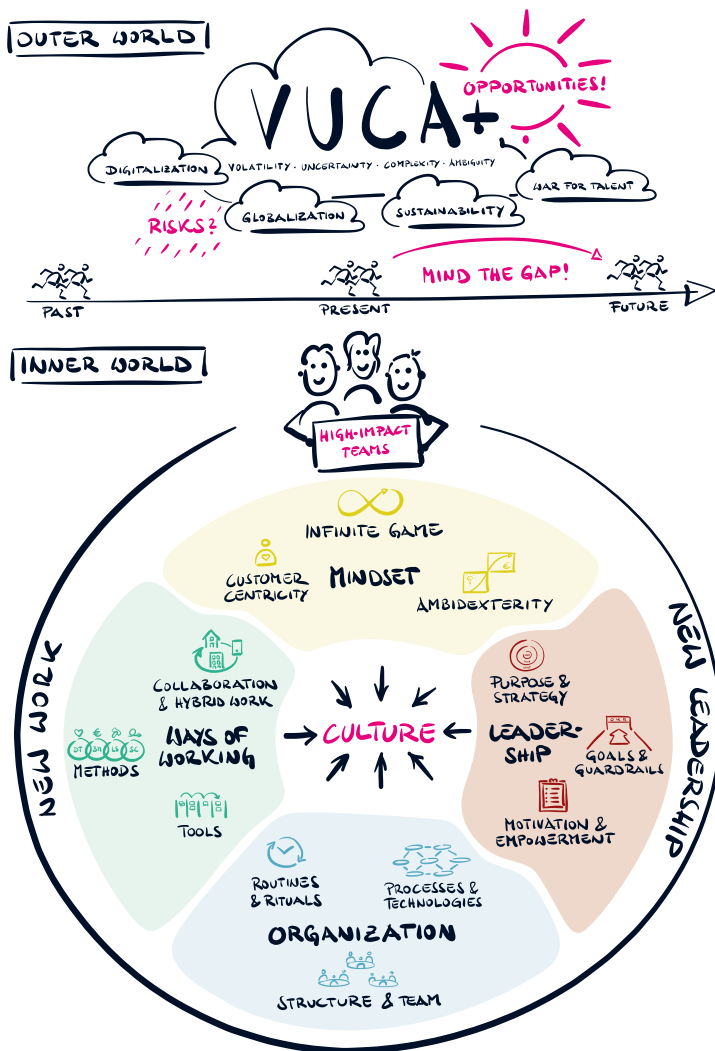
OUTER WORLD

VUCA+

OPPORTUNITIES!

DIGITALIZATION

VOLATILITY · UNCERTAINTY · COMPLEXITY · AMBIGUITY

WAR FOR TALENT

RISKS?

GLOBALIZATION

SUSTAINABILITY

MIND THE GAP!

PAST

PRESENT

FUTURE

INNER WORLD

HIGH-IMPACT TEAMS

INFINITE GAME

CUSTOMER CENTRICITY

MINDSET

AMBIDEXTERITY

NEW WORK

COLLABORATION & HYBRID WORK

DT SM LS SC

METHODS

WAYS OF WORKING

TOOLS

CULTURE

NEW LEADERSHIP

PURPOSE & STRATEGY

LEADERSHIP

GOALS & GUARDRAILS

MOTIVATION & EMPOWERMENT

ROUTINES & RITUALS

PROCESSES & TECHNOLOGIES

ORGANIZATION

STRUCTURE & TEAM